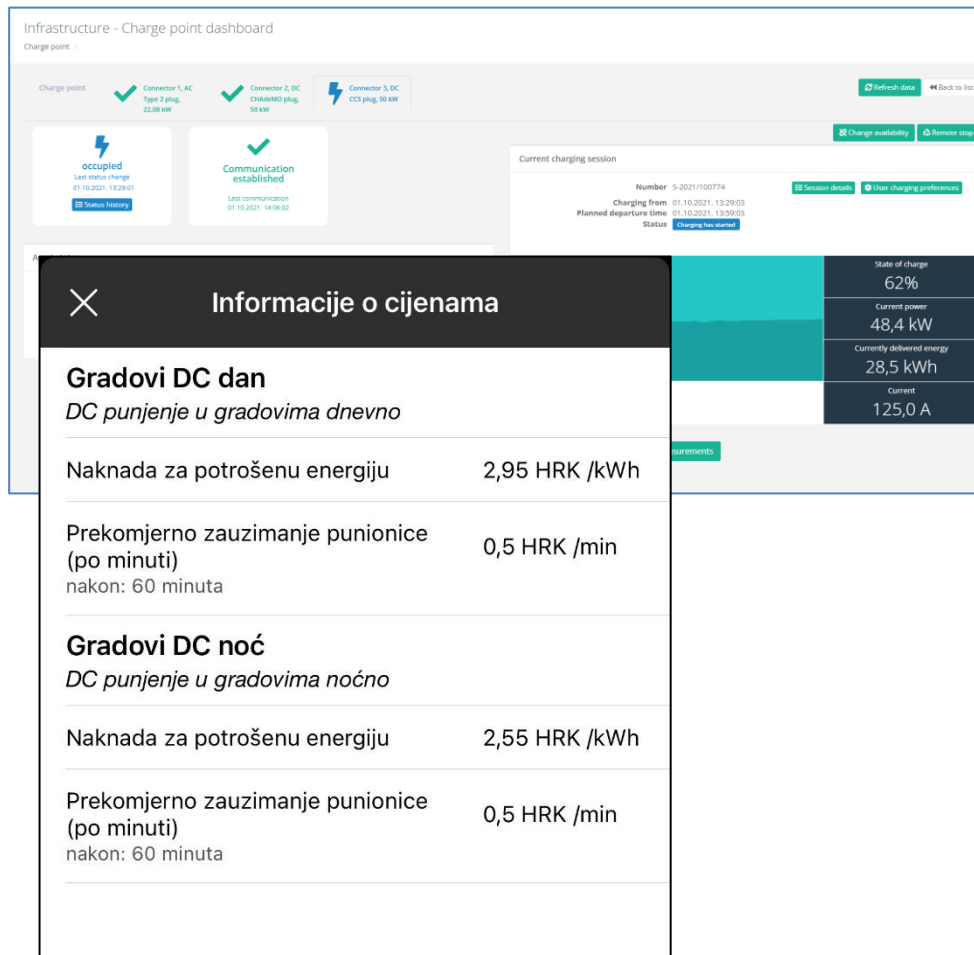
Infrastructure - Charge point dashboard
Charge point /

Charge point
Connector 1, AC Type 2 plug, 22.08 kW
Connector 2, DC CHAdeMO plug, 50 kW
Connector 3, DC CCS plug, 50 kW

Refresh data
Back to list

Change availability
Remote stop

occupied
Last status change
01.10.2021. 13:29:01
Status history

Communication established
Last communication
01.10.2021. 14:06:02

Current charging session

Number S-2021/100774
Charging from 01.10.2021. 13:29:03
Planned departure time 01.10.2021. 13:59:03
Status Charging has started

Session details
User charging preferences

State of charge
62%
Current power
48,4 kW
Currently delivered energy
28,5 kWh
Current
125,0 A

surements

Informacije o cijenama

Gradovi DC dan
DC punjenje u gradovima dnevno

Naknada za potrošenu energiju 2,95 HRK /kWh

Prekomjerno zauzimanje punionice (po minuti) 0,5 HRK /min
nakon: 60 minuta

Gradovi DC noć
DC punjenje u gradovima noćno

Naknada za potrošenu energiju 2,55 HRK /kWh

Prekomjerno zauzimanje punionice (po minuti) 0,5 HRK /min
nakon: 60 minuta